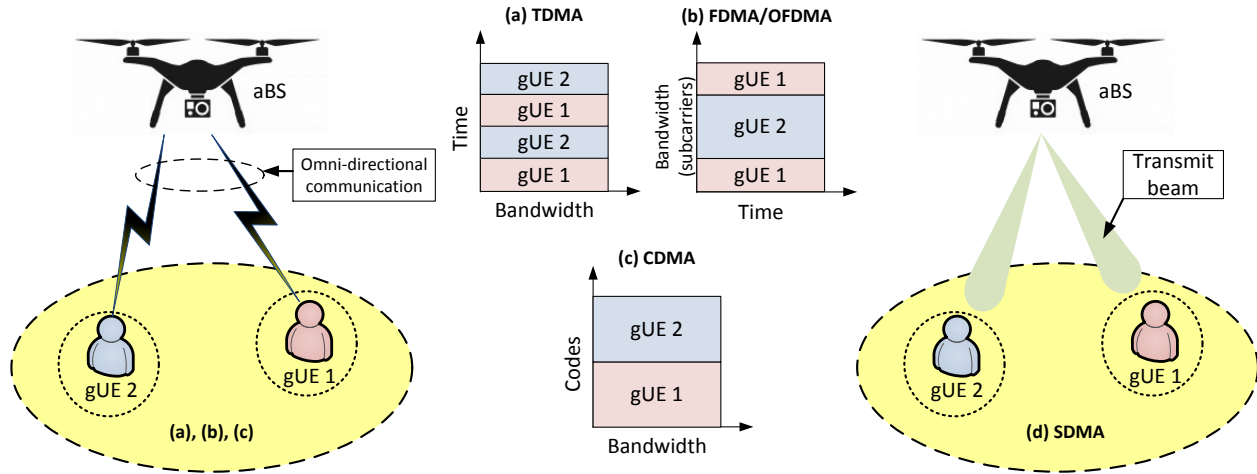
aBS

Omni-directional communication

gUE 2

gUE 1

(a), (b), (c)

(a) TDMA

Time

gUE 2

gUE 1

gUE 2

gUE 1

Bandwidth

(b) FDMA/OFDMA

Bandwidth (subcarriers)

gUE 1

gUE 2

gUE 1

Time

(c) CDMA

Codes

gUE 2

gUE 1

Bandwidth

aBS

Transmit beam

gUE 2

gUE 1

(d) SDMA